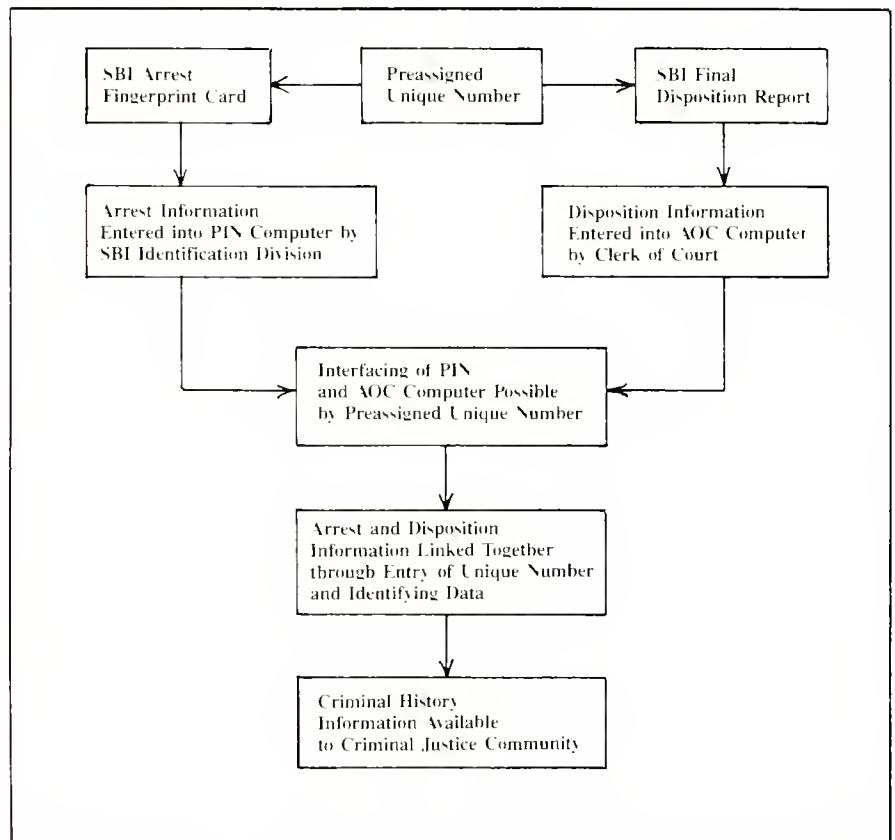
SBI Arrest Fingerprint Card

Preassigned Unique Number

SBI Final Disposition Report

Arrest Information Entered into PIN Computer by SBI Identification Division

Disposition Information Entered into AOC Computer by Clerk of Court

Interfacing of PIN and AOC Computer Possible by Preassigned Unique Number

Arrest and Disposition Information Linked Together through Entry of Unique Number and Identifying Data

Criminal History Information Available to Criminal Justice Community